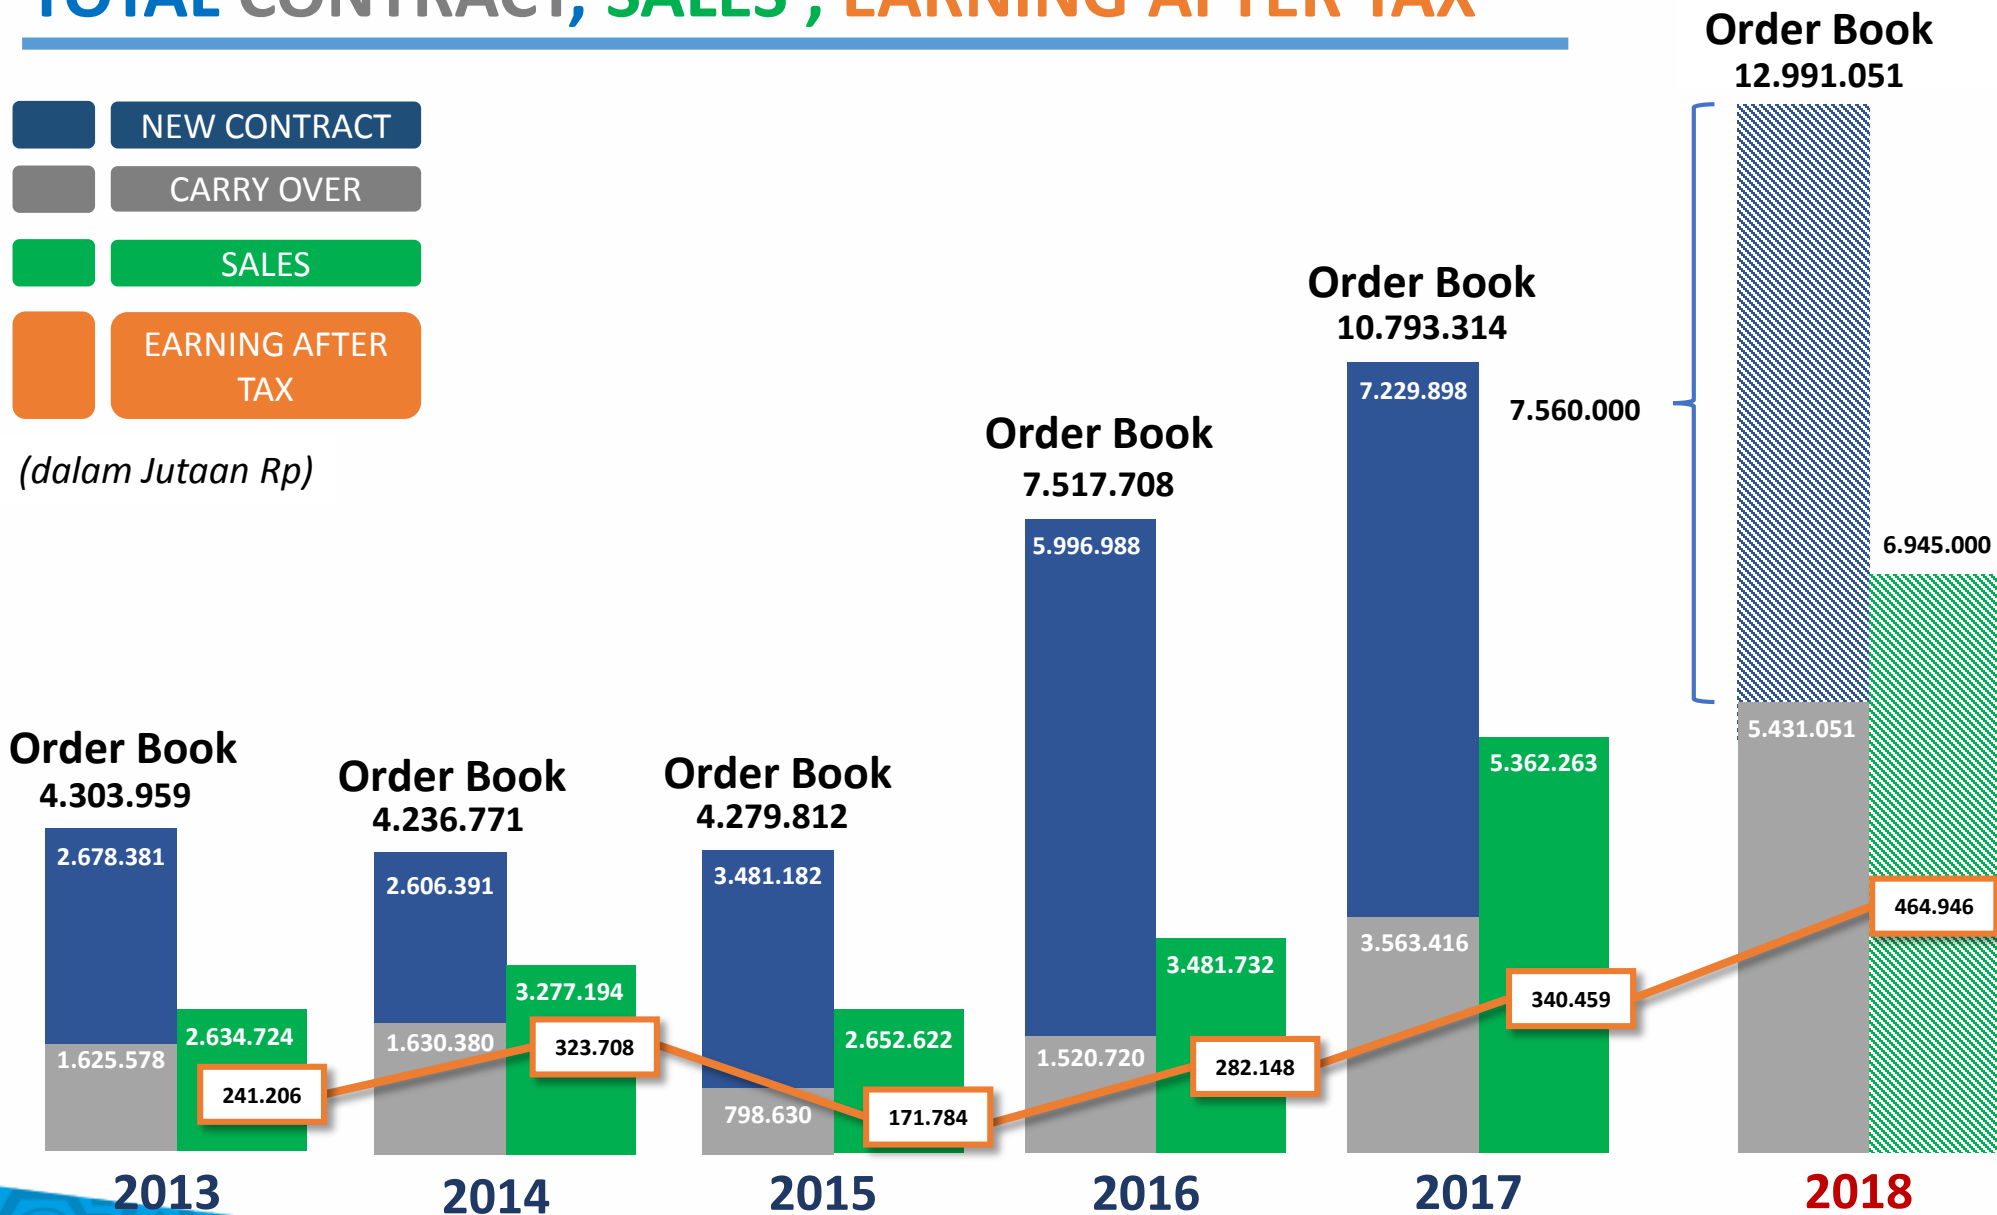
TOTAL CONTRACT, SALES , EARNING AFTER TAX

NEW CONTRACT
CARRY OVER
SALES
EARNING AFTER TAX

(dalam Jutaan Rp)

Order Book
4.303.959
2.678.381
1.625.578
2.634.724
241.206
2013

Order Book
4.236.771
2.606.391
1.630.380
3.277.194
323.708
2014

Order Book
4.279.812
3.481.182
798.630
2.652.622
171.784
2015

Order Book
7.517.708
5.996.988
1.520.720
3.481.732
282.148
2016

Order Book
10.793.314
7.229.898
3.563.416
5.362.263
340.459
2017

Order Book
12.991.051
7.560.000
5.431.051
6.945.000
464.946
2018